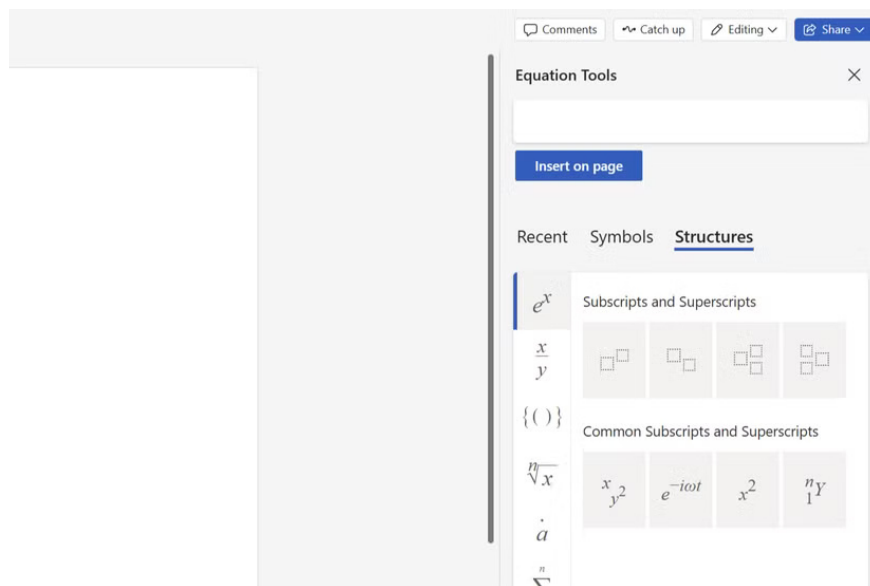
Comments
Catch up
Editing
Share

Equation Tools

Insert on page

Recent Symbols Structures

$e^x$

$\frac{x}{y}$

$\{()\}$

$\sqrt[n]{x}$

$\dot{a}$

$\sum^{n}$

Subscripts and Superscripts

Common Subscripts and Superscripts

$x_{y^2}$

$e^{-i\omega t}$

$x^2$

${}^{n}_{1}Y$